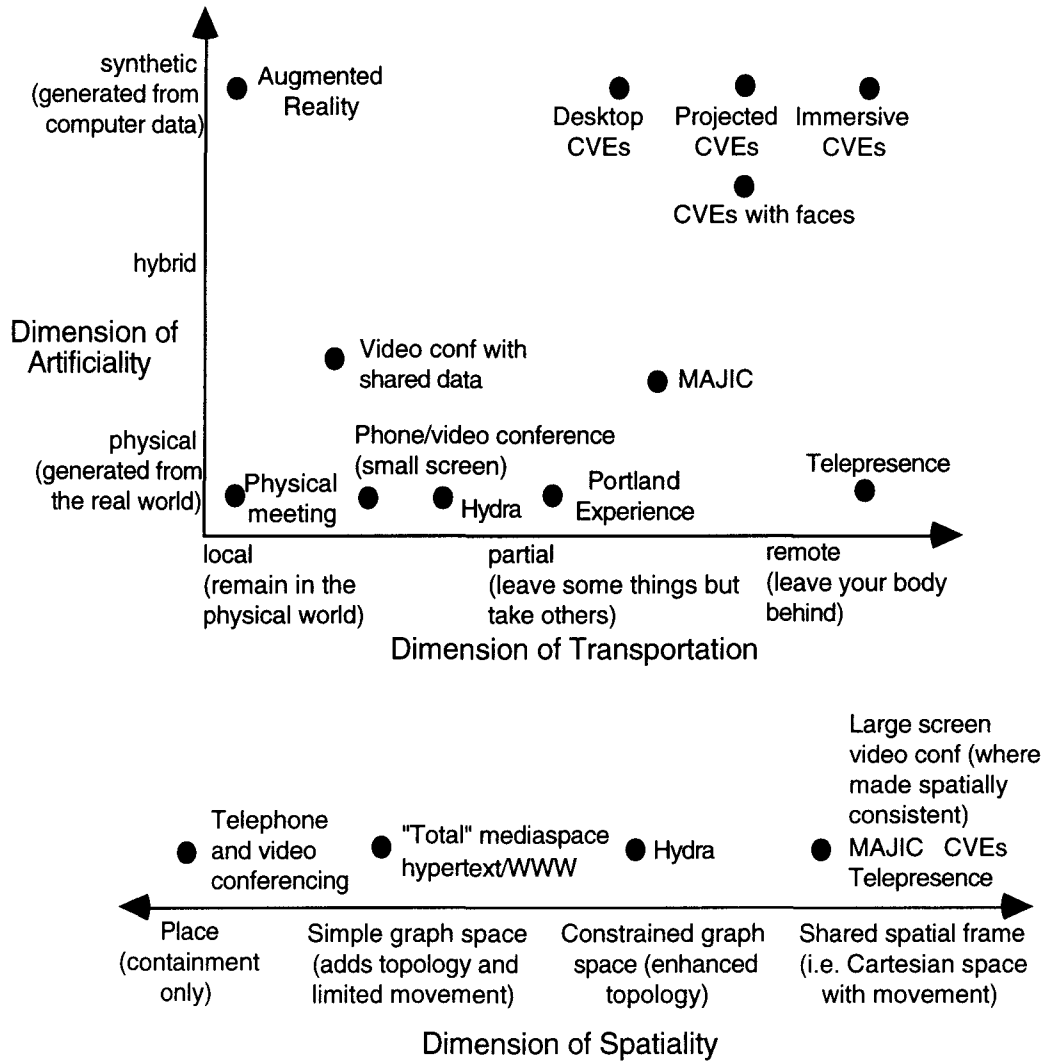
synthetic (generated from computer data)

Augmented Reality

Desktop CVEs

Projected CVEs

Immersive CVEs

CVEs with faces

hybrid

Dimension of Artificiality

Video conf with shared data

MAJIC

physical (generated from the real world)

Phone/video conference (small screen)

Physical meeting

Hydra

Portland Experience

Telepresence

local (remain in the physical world)

partial (leave some things but take others)

remote (leave your body behind)

Dimension of Transportation

Telephone and video conferencing

"Total" mediaspace hypertext/WWW

Hydra

Large screen video conf (where made spatially consistent) MAJIC CVEs Telepresence

Place (containment only)

Simple graph space (adds topology and limited movement)

Constrained graph space (enhanced topology)

Shared spatial frame (i.e. Cartesian space with movement)

Dimension of Spatiality